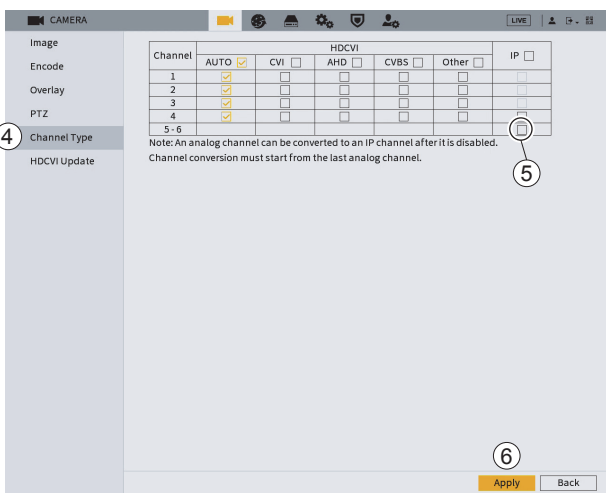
CAMERA

LIVE

Image
Encode
Overlay
PTZ
4 Channel Type
HDCVI Update

| Channel | HDCVI | | | | | IP |
|---|---|---|---|---|---|---|
| | AUTO | CVI | AHD | CVBS | Other | |
| 1 | | | | | | |
| 2 | | | | | | |
| 3 | | | | | | |
| 4 | | | | | | |
| 5 - 6 | | | | | | |

Note: An analog channel can be converted to an IP channel after it is disabled.
Channel conversion must start from the last analog channel.

5

6

Apply Back